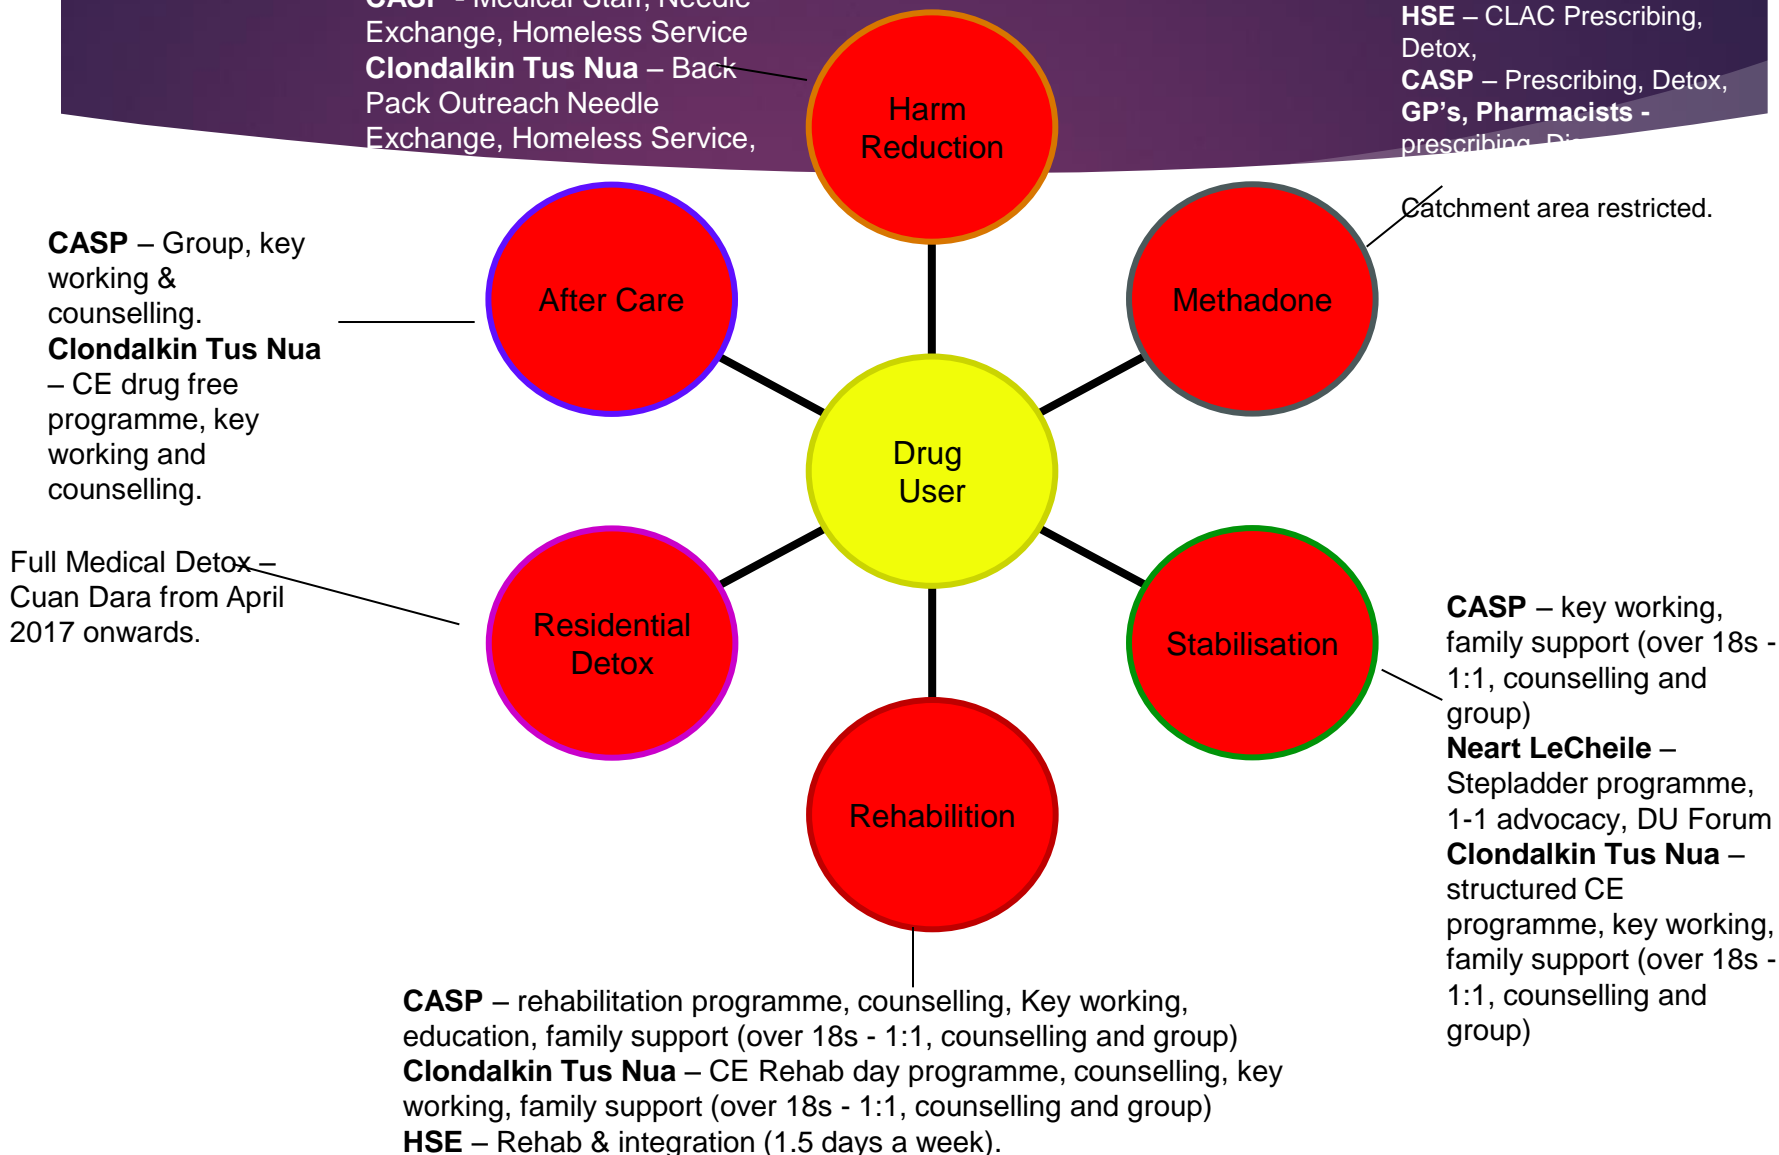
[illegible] – Medical Staff, Needle Exchange, Homeless Service
**Clondalkin Tus Nua** – Back Pack Outreach Needle Exchange, Homeless Service,

Harm Reduction

**HSE** – CLAC Prescribing, Detox,
**CASP** – Prescribing, Detox,
**GP's, Pharmacists** - prescribing, Di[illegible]

Catchment area restricted.

**CASP** – Group, key working & counselling.
**Clondalkin Tus Nua** – CE drug free programme, key working and counselling.

After Care

Methadone

Drug User

Full Medical Detox – Cuan Dara from April 2017 onwards.

Residential Detox

Stabilisation

**CASP** – key working, family support (over 18s - 1:1, counselling and group)
**Neart LeCheile** – Stepladder programme, 1-1 advocacy, DU Forum
**Clondalkin Tus Nua** – structured CE programme, key working, family support (over 18s - 1:1, counselling and group)

Rehabilition

**CASP** – rehabilitation programme, counselling, Key working, education, family support (over 18s - 1:1, counselling and group)
**Clondalkin Tus Nua** – CE Rehab day programme, counselling, key working, family support (over 18s - 1:1, counselling and group)
**HSE** – Rehab & integration (1.5 days a week).